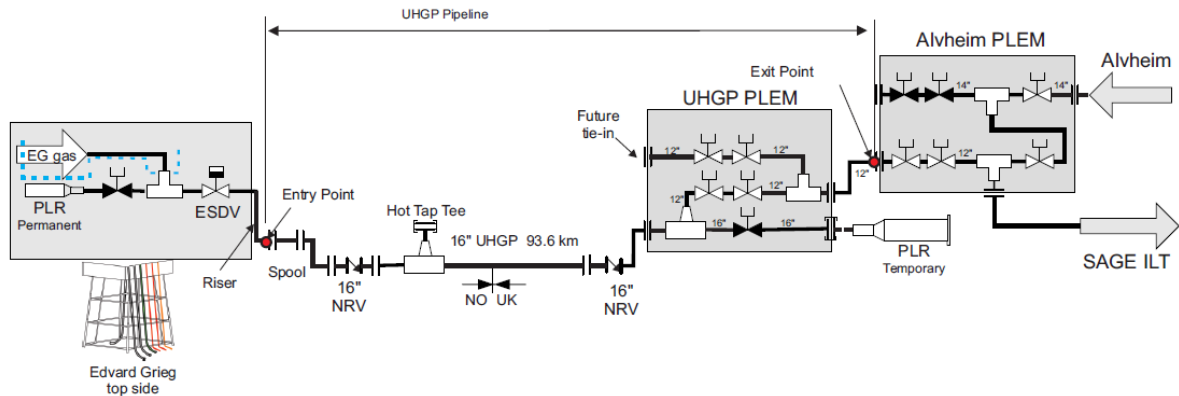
UHGP Pipeline

Alvheim PLEM

Alvheim

Exit Point

14"

14"

UHGP PLEM

Future tie-in

12"

12"

12"

12"

12"

12"

EG gas

PLR
Permanent

ESDV

Entry Point

Riser

Spool

16"
NRV

Hot Tap Tee

16" UHGP 93.6 km

NO UK

16"
NRV

16"

16"

PLR
Temporary

SAGE ILT

Edvard Grieg
top side